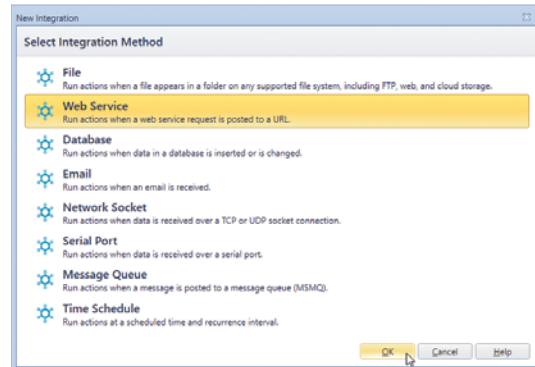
New Integration

Select Integration Method

File
Run actions when a file appears in a folder on any supported file system, including FTP, web, and cloud storage.

Web Service
Run actions when a web service request is posted to a URL.

Database
Run actions when data in a database is inserted or is changed.

Email
Run actions when an email is received.

Network Socket
Run actions when data is received over a TCP or UDP socket connection.

Serial Port
Run actions when data is received over a serial port.

Message Queue
Run actions when a message is posted to a message queue (MSMQ).

Time Schedule
Run actions at a scheduled time and recurrence interval.

OK Cancel Help